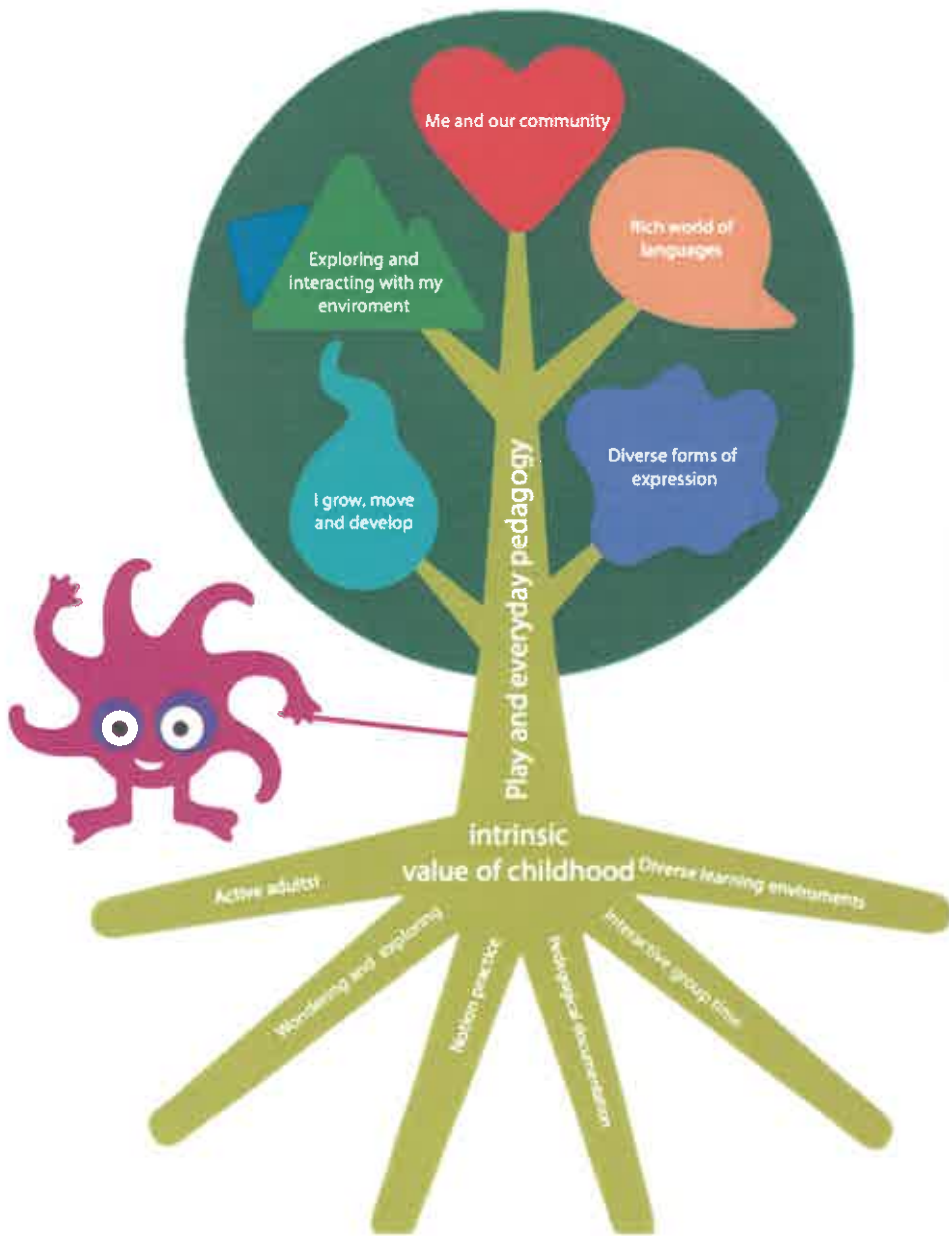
Me and our community

Exploring and interacting with my enviroment

Rich wodd of languages

I grow, move and develop

Diverse forms of expression

Play and everyday pedagogy

intrinsic value of childhood

Active adults!

Diverse learning environments

Wondering and exploring

Notion practice

Pedagogical documentation

Interactive group time